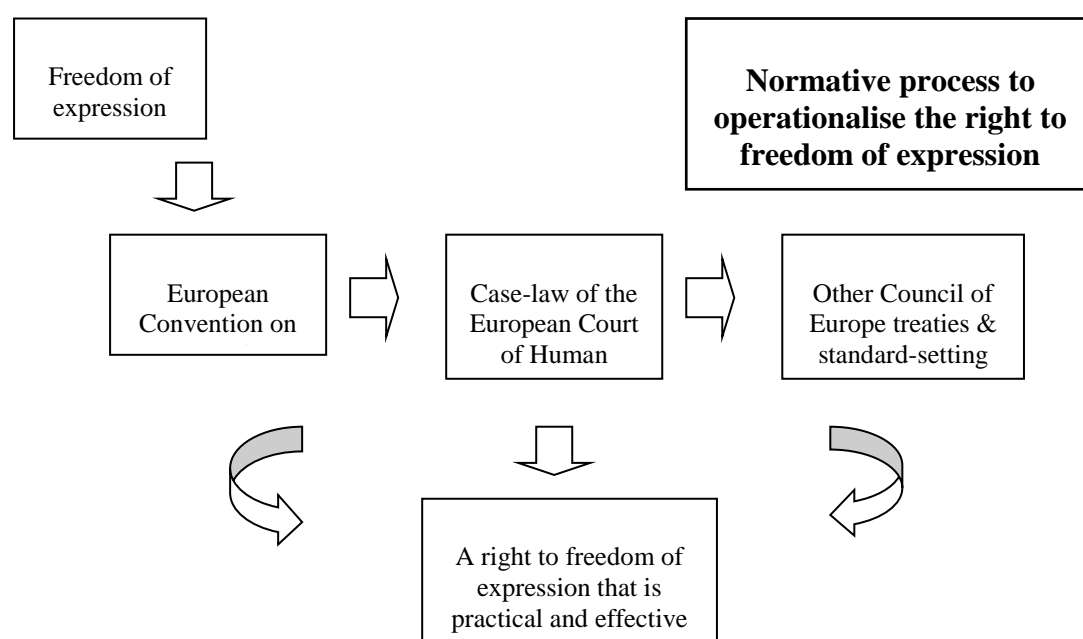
Freedom of expression

Normative process to operationalise the right to freedom of expression

European Convention on

Case-law of the European Court of Human

Other Council of Europe treaties & standard-setting

A right to freedom of expression that is practical and effective